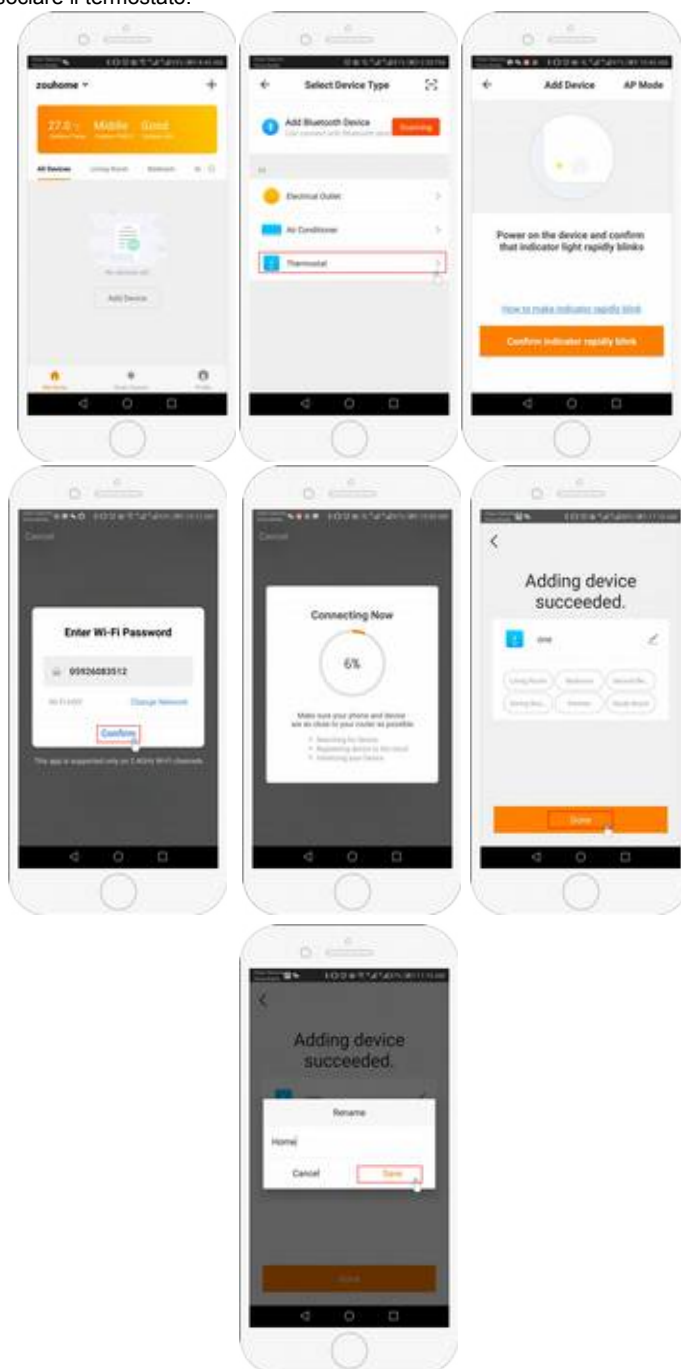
accoppiare il termostato:

zouhome

27.0 Middle Good

All Devices Living Room Bedroom

Add Device

Select Device Type

Add Bluetooth Device

Scanning

Electrical Outlet

Air Conditioner

Thermostat

Add Device AP Mode

Power on the device and confirm that indicator light rapidly blinks

How to make indicator rapidly blink

Confirm indicator rapidly blink

Cancel

Enter Wi-Fi Password

05926083512

Change Network

Confirm

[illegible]

Cancel

Connecting Now

6%

Make sure your phone and device are as close to your router as possible.

Adding device succeeded.

Done

Adding device succeeded.

Rename

Home

Cancel

Save

Done